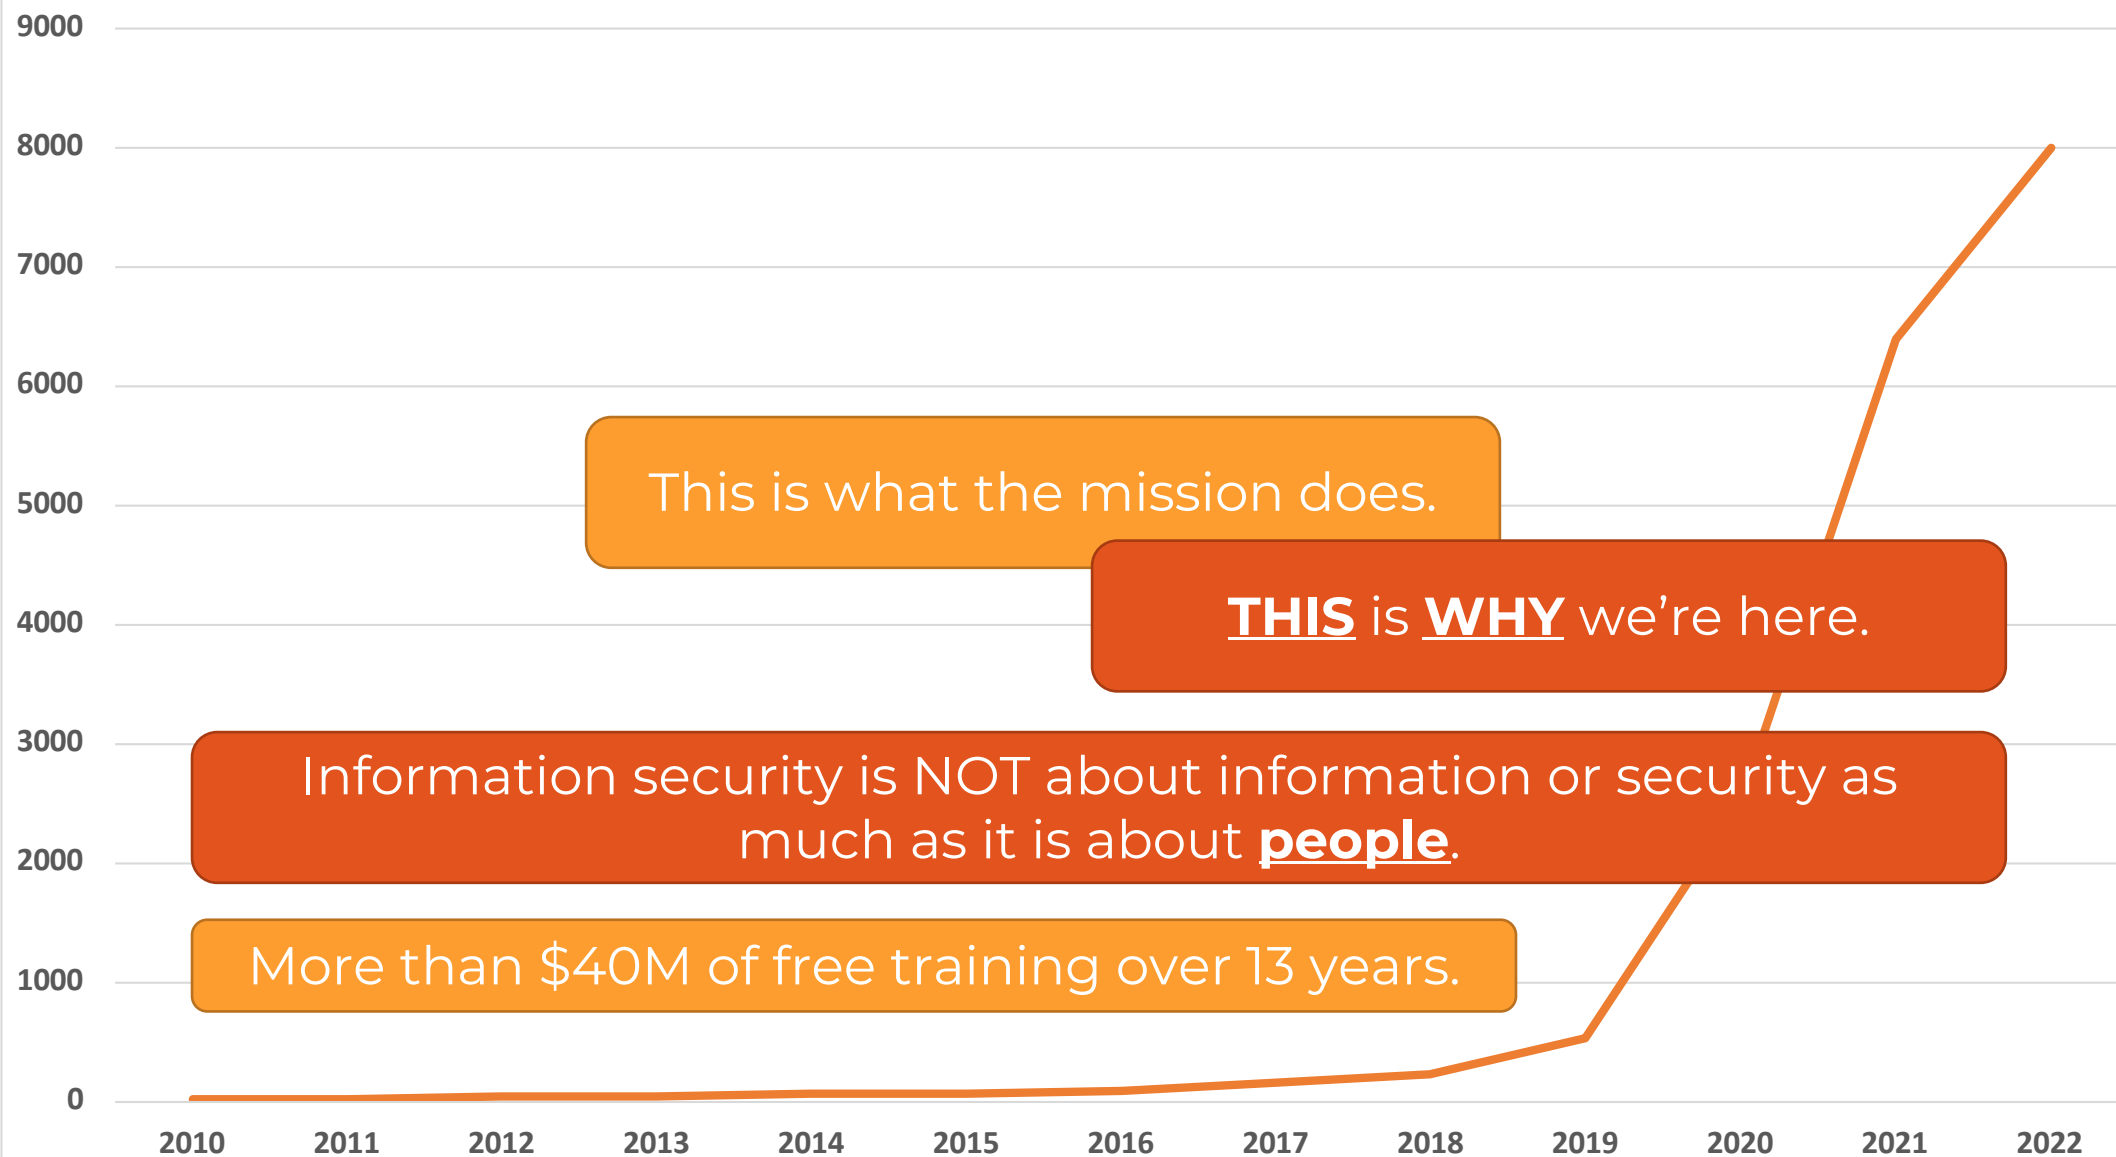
9000
8000
7000
6000
5000
4000
3000
2000
1000
0

This is what the mission does.

THIS is WHY we’re here.

Information security is NOT about information or security as much as it is about people.

More than $40M of free training over 13 years.

2010 2011 2012 2013 2014 2015 2016 2017 2018 2019 2020 2021 2022